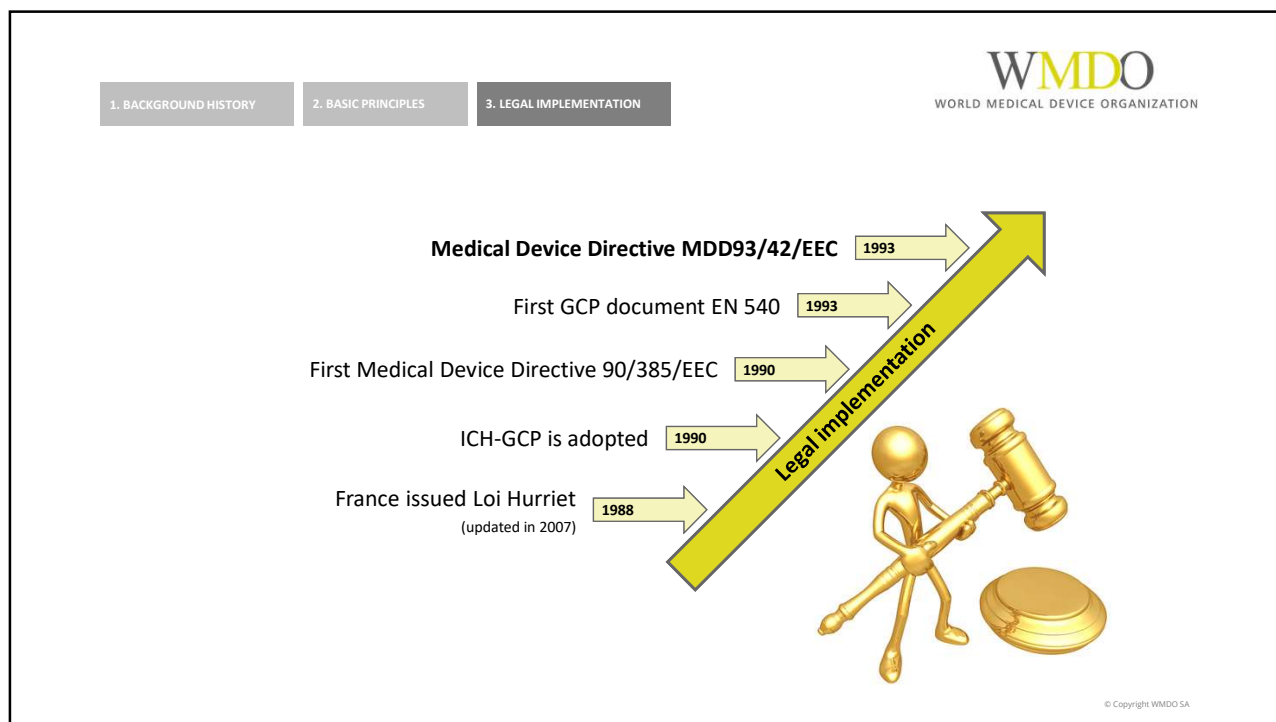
1. BACKGROUND HISTORY

2. BASIC PRINCIPLES

3. LEGAL IMPLEMENTATION

WMDO
WORLD MEDICAL DEVICE ORGANIZATION

Medical Device Directive MDD93/42/EEC 1993

First GCP document EN 540 1993

First Medical Device Directive 90/385/EEC 1990

ICH-GCP is adopted 1990

France issued Loi Hurriet (updated in 2007) 1988

Legal implementation

© Copyright WMDO SA